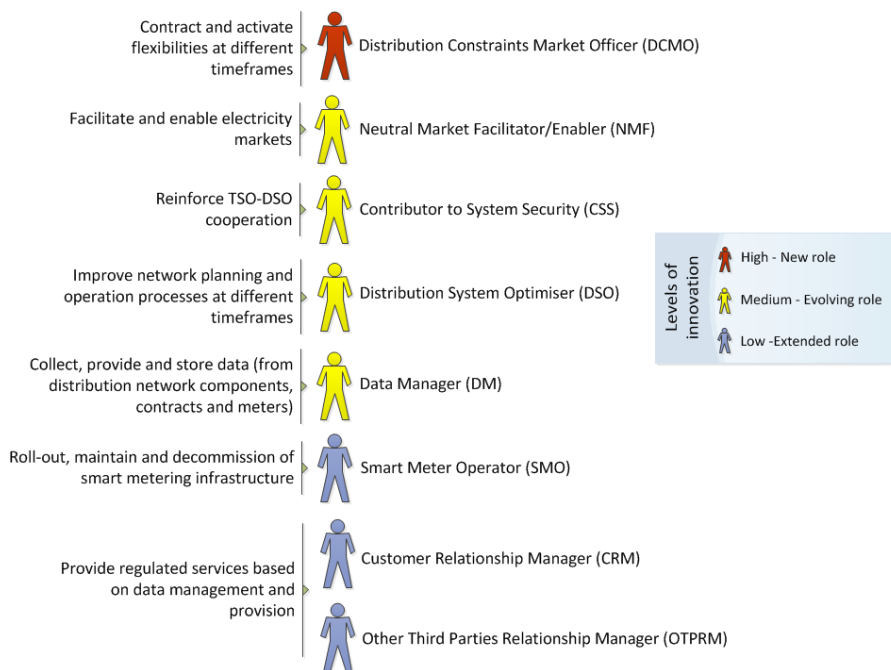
Contract and activate flexibilities at different timeframes

Distribution Constraints Market Officer (DCMO)

Facilitate and enable electricity markets

Neutral Market Facilitator/Enabler (NMF)

Reinforce TSO-DSO cooperation

Contributor to System Security (CSS)

Improve network planning and operation processes at different timeframes

Distribution System Optimiser (DSO)

Collect, provide and store data (from distribution network components, contracts and meters)

Data Manager (DM)

Roll-out, maintain and decommission of smart metering infrastructure

Smart Meter Operator (SMO)

Provide regulated services based on data management and provision

Customer Relationship Manager (CRM)

Other Third Parties Relationship Manager (OTPRM)

Levels of innovation

High - New role

Medium - Evolving role

Low -Extended role